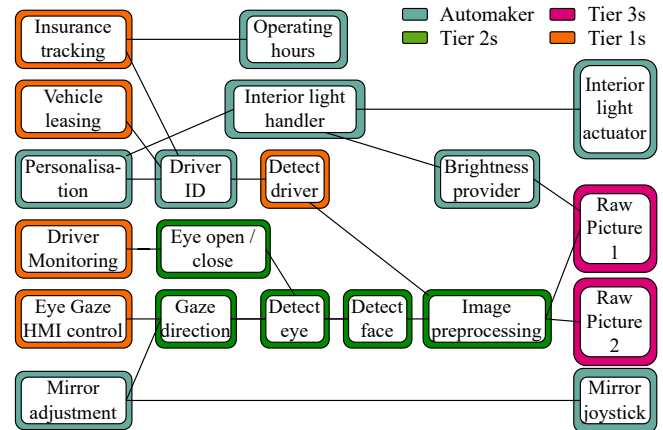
Automaker
Tier 3s
Tier 2s
Tier 1s

Insurance tracking
Operating hours
Vehicle leasing
Interior light handler
Interior light actuator
Personalisation
Driver ID
Detect driver
Brightness provider
Raw Picture 1
Driver Monitoring
Eye open / close
Eye Gaze HMI control
Gaze direction
Detect eye
Detect face
Image preprocessing
Raw Picture 2
Mirror adjustment
Mirror joystick